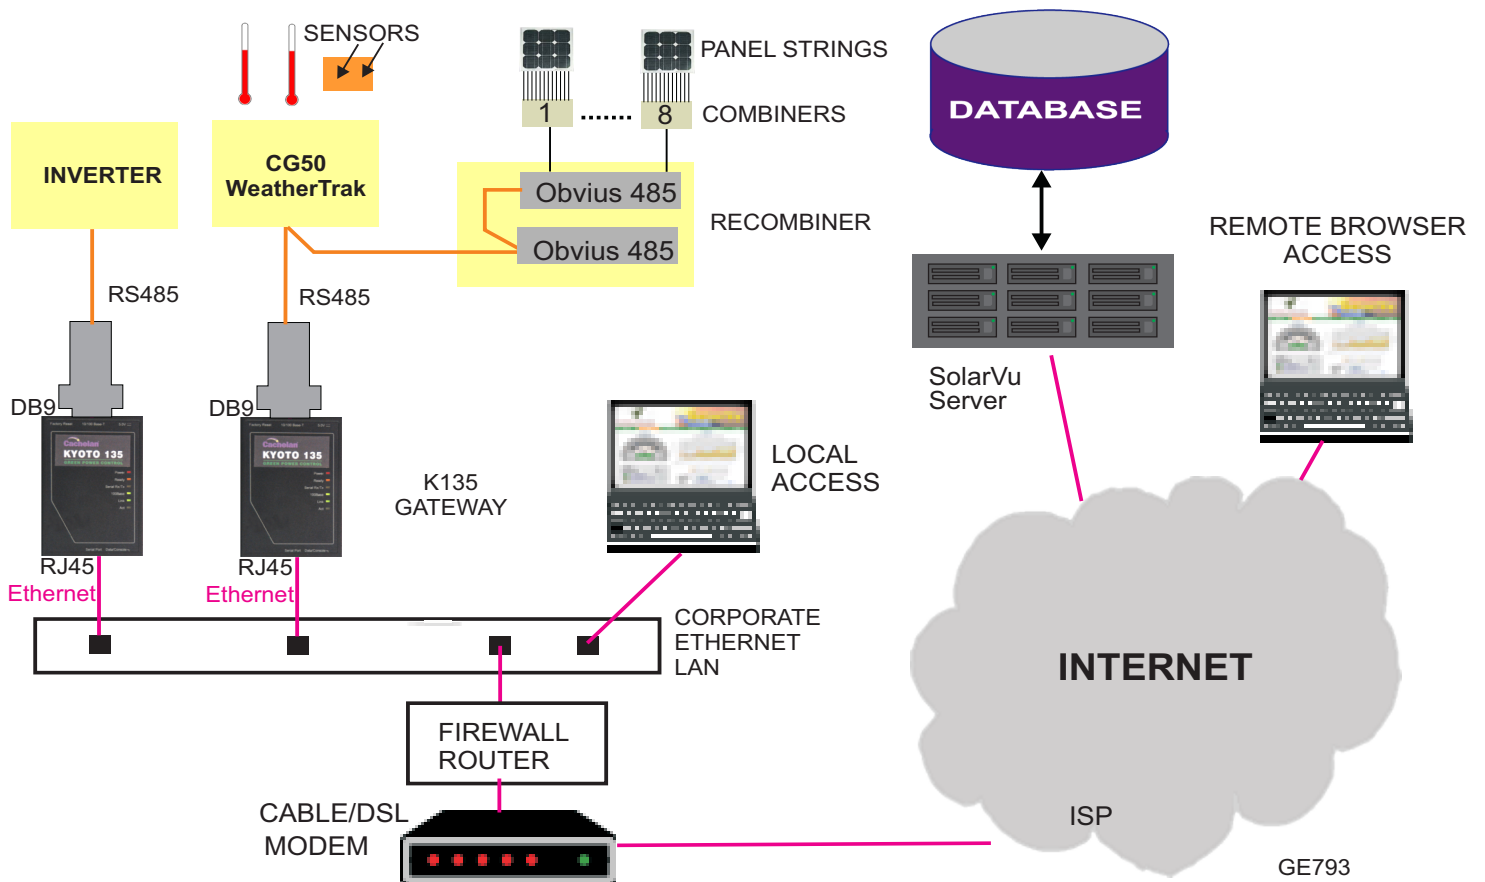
SENSORS

PANEL STRINGS

1 ....... 8 COMBINERS

DATABASE

INVERTER

CG50
WeatherTrak

Obvius 485

Obvius 485

RECOMBINER

REMOTE BROWSER
ACCESS

RS485

RS485

SolarVu
Server

DB9

DB9

Cachelan
KYOTO 135

Cachelan
KYOTO 135

K135
GATEWAY

LOCAL
ACCESS

RJ45
Ethernet

RJ45
Ethernet

CORPORATE
ETHERNET
LAN

INTERNET

FIREWALL
ROUTER

CABLE/DSL
MODEM

ISP

GE793